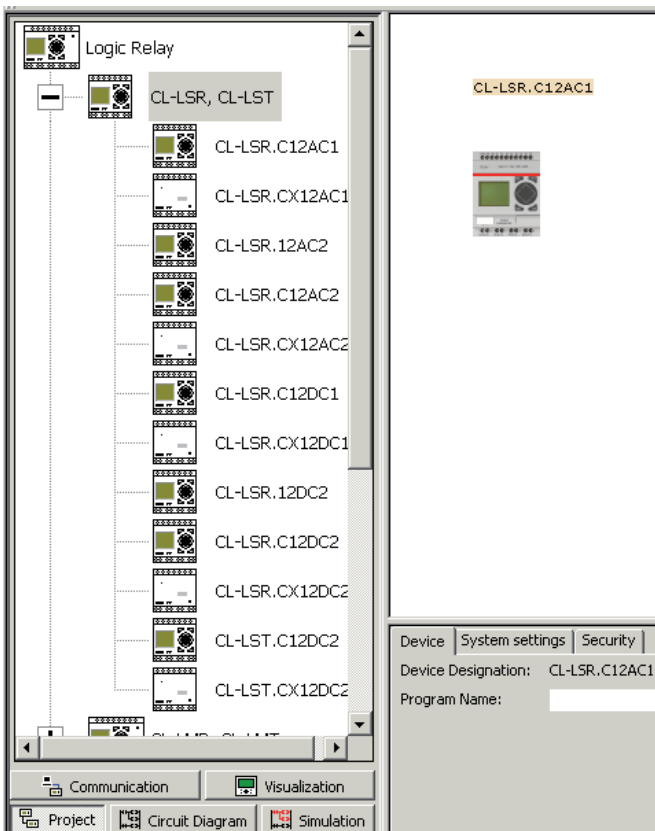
Logic Relay

CL-LSR, CL-LST

CL-LSR.C12AC1

CL-LSR.CX12AC1

CL-LSR.12AC2

CL-LSR.C12AC2

CL-LSR.CX12AC2

CL-LSR.C12DC1

CL-LSR.CX12DC1

CL-LSR.12DC2

CL-LSR.C12DC2

CL-LSR.CX12DC2

CL-LST.C12DC2

CL-LST.CX12DC2

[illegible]

Communication

Visualization

Project

Circuit Diagram

Simulation

CL-LSR.C12AC1

Device | System settings | Security

Device Designation: CL-LSR.C12AC1

Program Name: